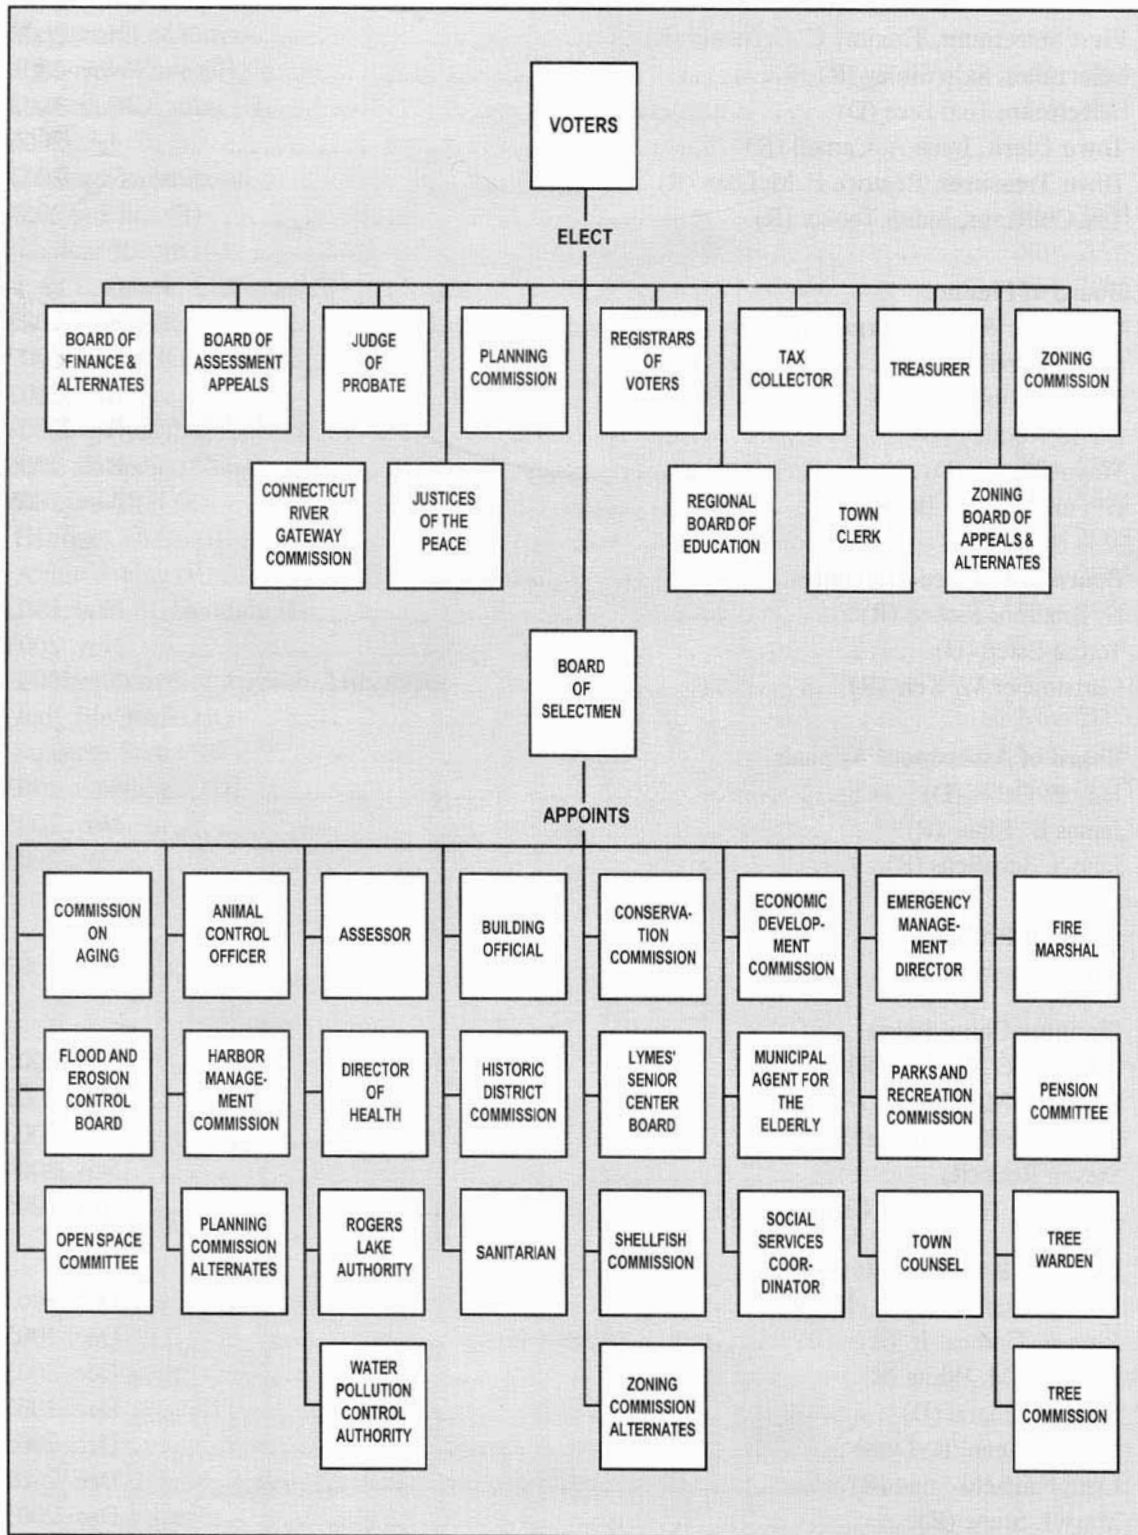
VOTERS

ELECT

BOARD OF FINANCE & ALTERNATES

BOARD OF ASSESSMENT APPEALS

JUDGE OF PROBATE

PLANNING COMMISSION

REGISTRARS OF VOTERS

TAX COLLECTOR

TREASURER

ZONING COMMISSION

CONNECTICUT RIVER GATEWAY COMMISSION

JUSTICES OF THE PEACE

REGIONAL BOARD OF EDUCATION

TOWN CLERK

ZONING BOARD OF APPEALS & ALTERNATES

BOARD OF SELECTMEN

APPOINTS

COMMISSION ON AGING

ANIMAL CONTROL OFFICER

ASSESSOR

BUILDING OFFICIAL

CONSERVATION COMMISSION

ECONOMIC DEVELOPMENT COMMISSION

EMERGENCY MANAGEMENT DIRECTOR

FIRE MARSHAL

FLOOD AND EROSION CONTROL BOARD

HARBOR MANAGEMENT COMMISSION

DIRECTOR OF HEALTH

HISTORIC DISTRICT COMMISSION

LYMES' SENIOR CENTER BOARD

MUNICIPAL AGENT FOR THE ELDERLY

PARKS AND RECREATION COMMISSION

PENSION COMMITTEE

OPEN SPACE COMMITTEE

PLANNING COMMISSION ALTERNATES

ROGERS LAKE AUTHORITY

SANITARIAN

SHELLFISH COMMISSION

SOCIAL SERVICES COORDINATOR

TOWN COUNSEL

TREE WARDEN

WATER POLLUTION CONTROL AUTHORITY

ZONING COMMISSION ALTERNATES

TREE COMMISSION